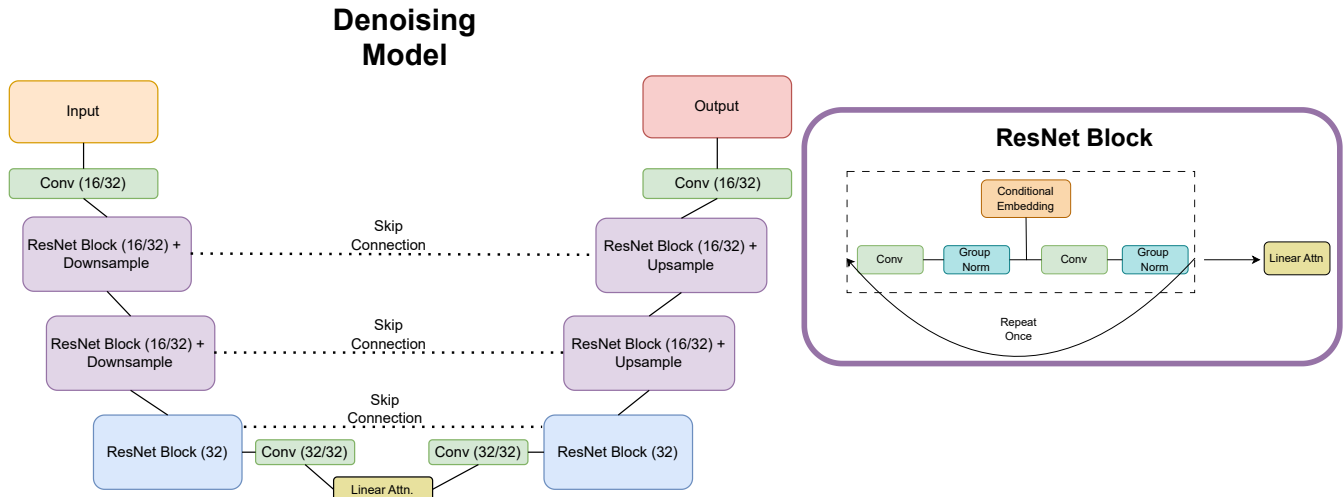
Denoising Model

Input

Conv (16/32)

ResNet Block (16/32) + Downsample

Skip Connection

ResNet Block (16/32) + Upsample

Output

Conv (16/32)

ResNet Block (16/32) + Downsample

Skip Connection

ResNet Block (16/32) + Upsample

ResNet Block (32)

Skip Connection

Conv (32/32)

Conv (32/32)

ResNet Block (32)

Linear Attn.

ResNet Block

Conditional Embedding

Conv

Group Norm

Conv

Group Norm

Linear Attn

Repeat Once